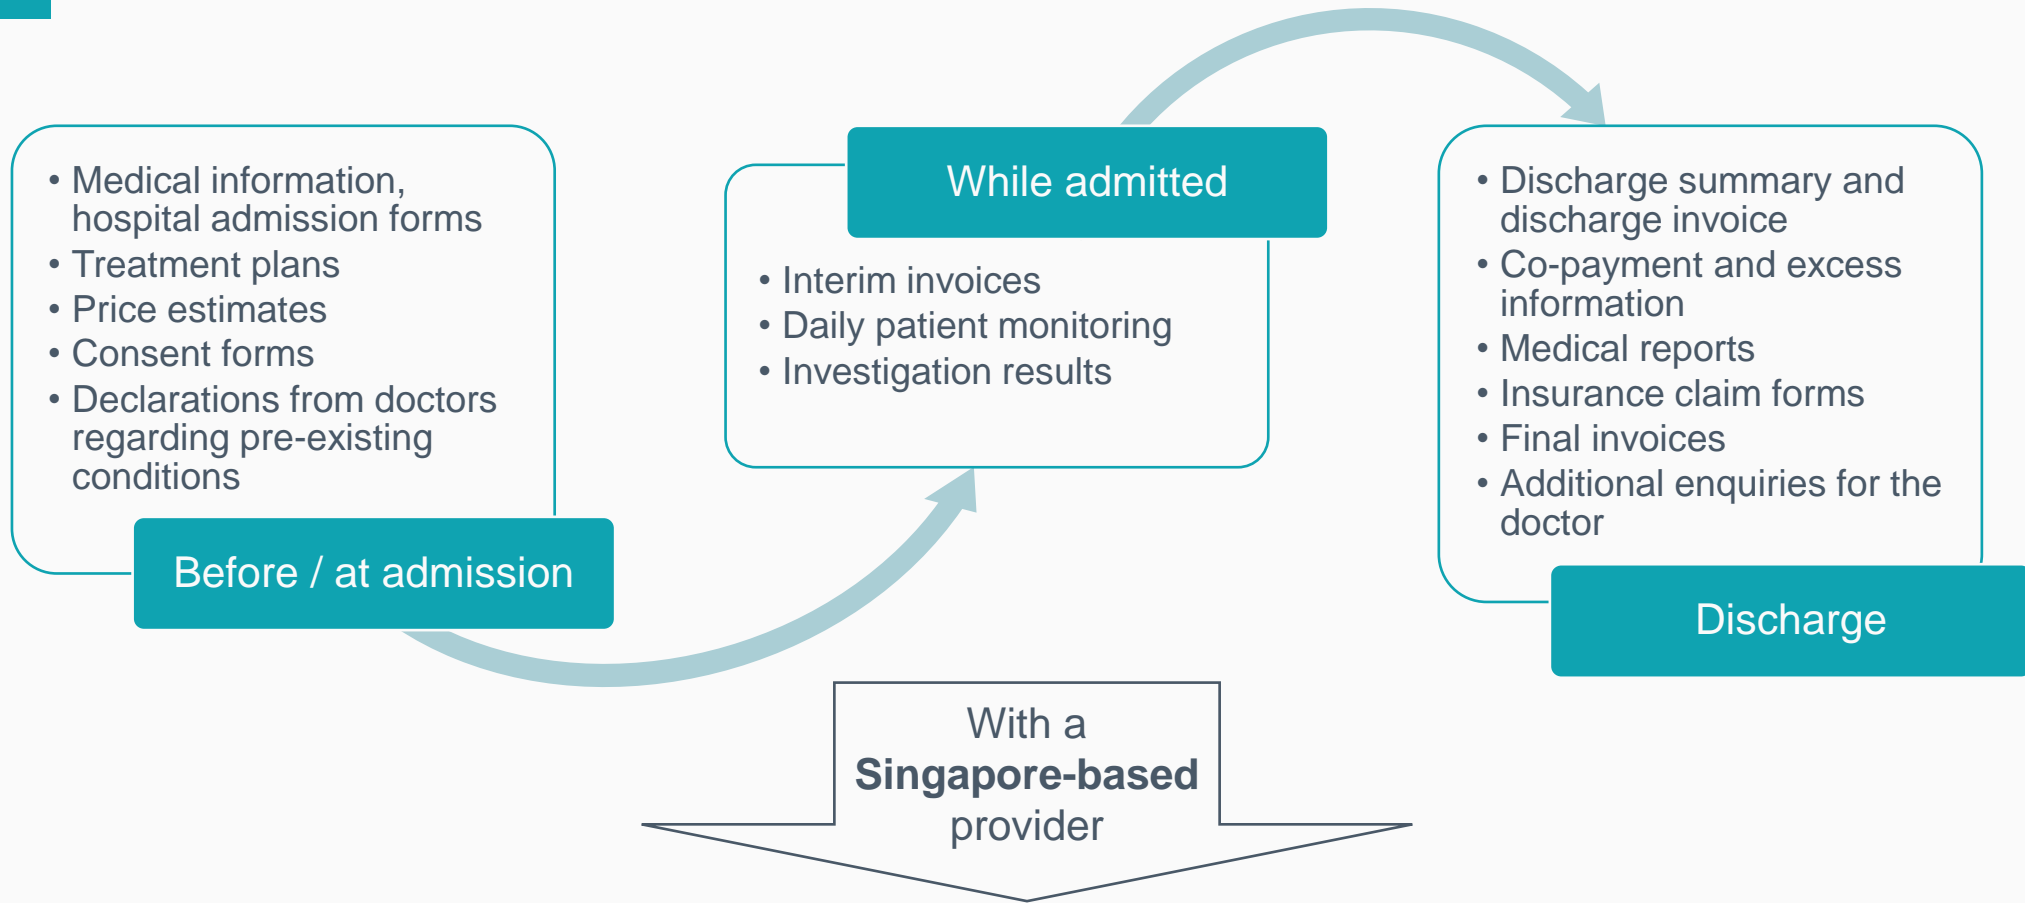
• Medical information, hospital admission forms
• Treatment plans
• Price estimates
• Consent forms
• Declarations from doctors regarding pre-existing conditions

Before / at admission

While admitted

• Interim invoices
• Daily patient monitoring
• Investigation results

• Discharge summary and discharge invoice
• Co-payment and excess information
• Medical reports
• Insurance claim forms
• Final invoices
• Additional enquiries for the doctor

Discharge

With a **Singapore-based** provider